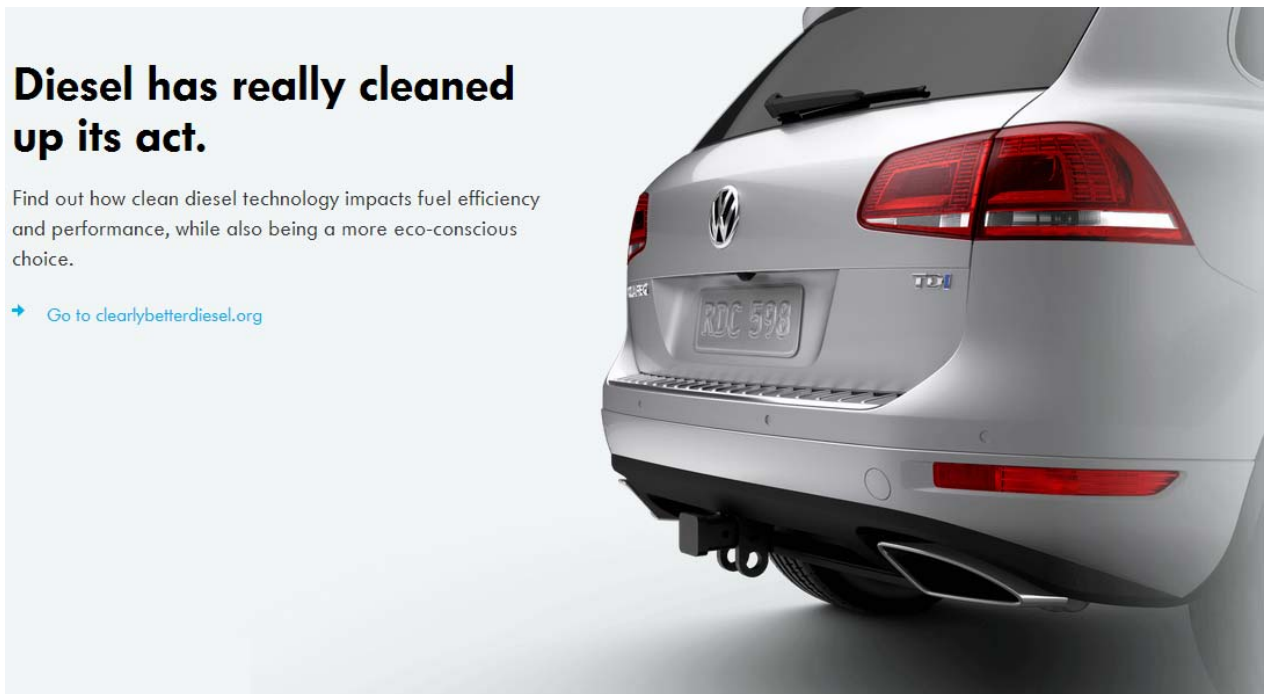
Diesel has really cleaned up its act.

Find out how clean diesel technology impacts fuel efficiency and performance, while also being a more eco-conscious choice.

Go to clearlybetterdiesel.org

RDC 598

TDI